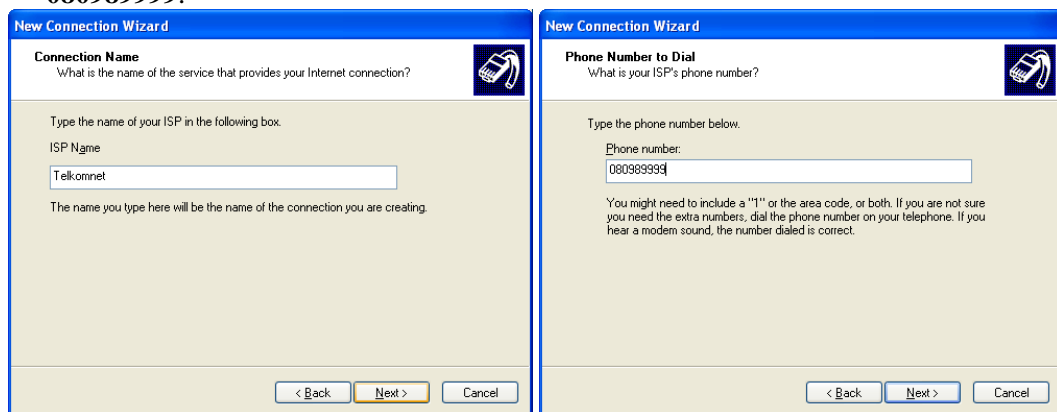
New Connection Wizard

Connection Name
What is the name of the service that provides your Internet connection?

Type the name of your ISP in the following box.

ISP Name

Telkomnet

The name you type here will be the name of the connection you are creating.

< Back | Next > | Cancel

New Connection Wizard

Phone Number to Dial
What is your ISP's phone number?

Type the phone number below.

Phone number:

080989999

You might need to include a "1" or the area code, or both. If you are not sure you need the extra numbers, dial the phone number on your telephone. If you hear a modem sound, the number dialed is correct.

< Back | Next > | Cancel